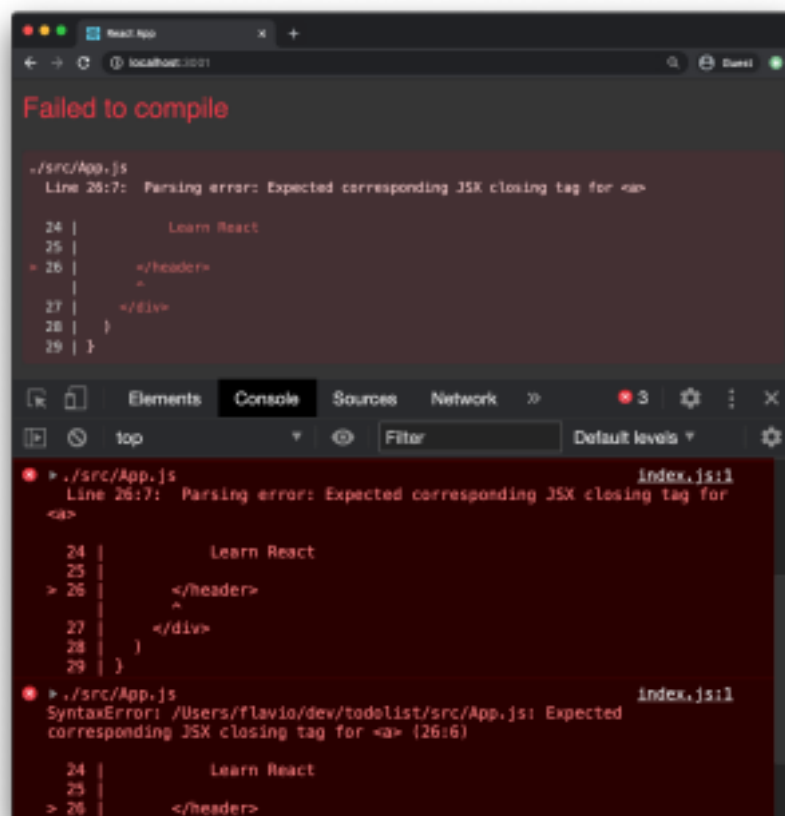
React App × +

localhost:3001

Guest

Failed to compile

./src/App.js
Line 26:7: Parsing error: Expected corresponding JSX closing tag for <a>

24 | Learn React
25 |
> 26 | </header>
| ^
27 | </div>
28 | )
29 | }

Elements Console Sources Network » 3

top Filter Default levels

▸ ./src/App.js index.js:1
Line 26:7: Parsing error: Expected corresponding JSX closing tag for <a>

24 | Learn React
25 |
> 26 | </header>
| ^
27 | </div>
28 | )
29 | }

▸ ./src/App.js index.js:1
SyntaxError: /Users/flavio/dev/todolist/src/App.js: Expected corresponding JSX closing tag for <a> (26:6)

24 | Learn React
25 |
> 26 | </header>